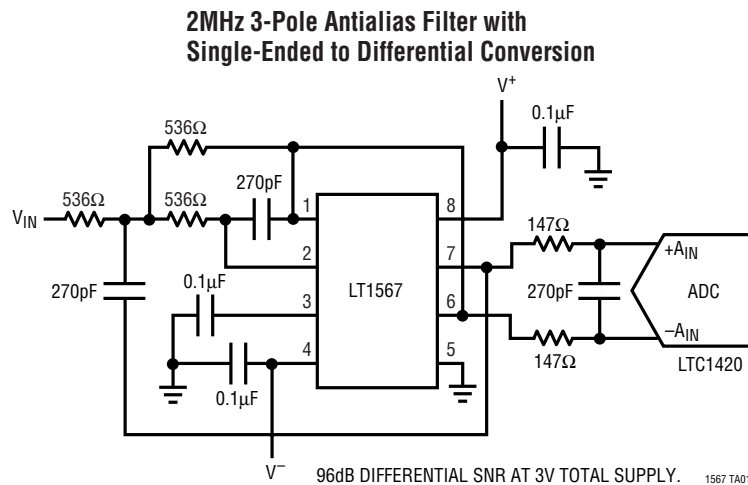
2MHz 3-Pole Antialias Filter with Single-Ended to Differential Conversion

$V^+$

0.1μF

536Ω

536Ω

536Ω

270pF

$V_{IN}$

1

8

147Ω

2

7

$+A_{IN}$

LT1567

ADC

270pF

0.1μF

3

6

270pF

$-A_{IN}$

4

5

147Ω

LTC1420

0.1μF

$V^-$

96dB DIFFERENTIAL SNR AT 3V TOTAL SUPPLY.

1567 TA01